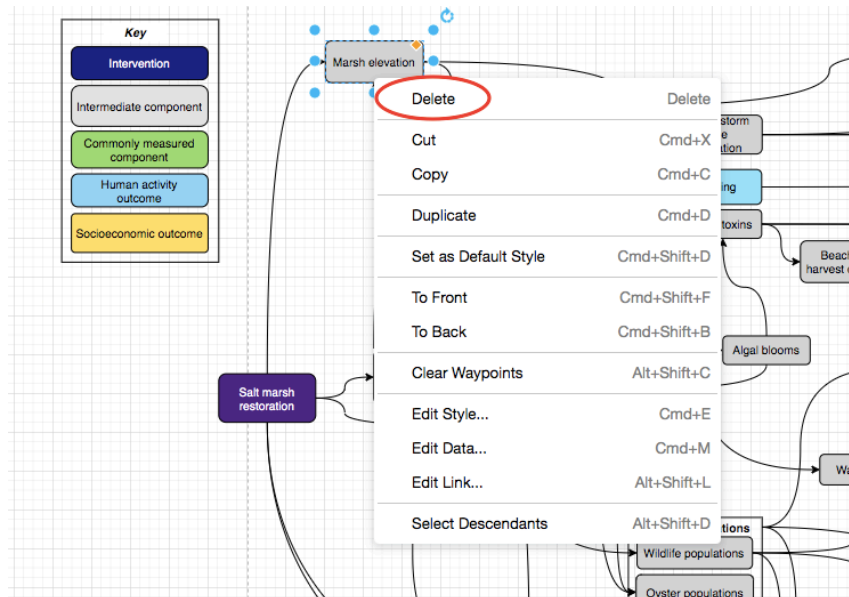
Key

Intervention

Intermediate component

Commonly measured component

Human activity outcome

Socioeconomic outcome

Marsh elevation

Delete Delete

Cut Cmd+X

Copy Cmd+C

Duplicate Cmd+D

Set as Default Style Cmd+Shift+D

To Front Cmd+Shift+F

To Back Cmd+Shift+B

Clear Waypoints Alt+Shift+C

Edit Style... Cmd+E

Edit Data... Cmd+M

Edit Link... Alt+Shift+L

Select Descendants Alt+Shift+D

storm
e
ation

ing

toxins

Beac
harvest

Algal blooms

Salt marsh restoration

Wa

tions

Wildlife populations

Oyster populations